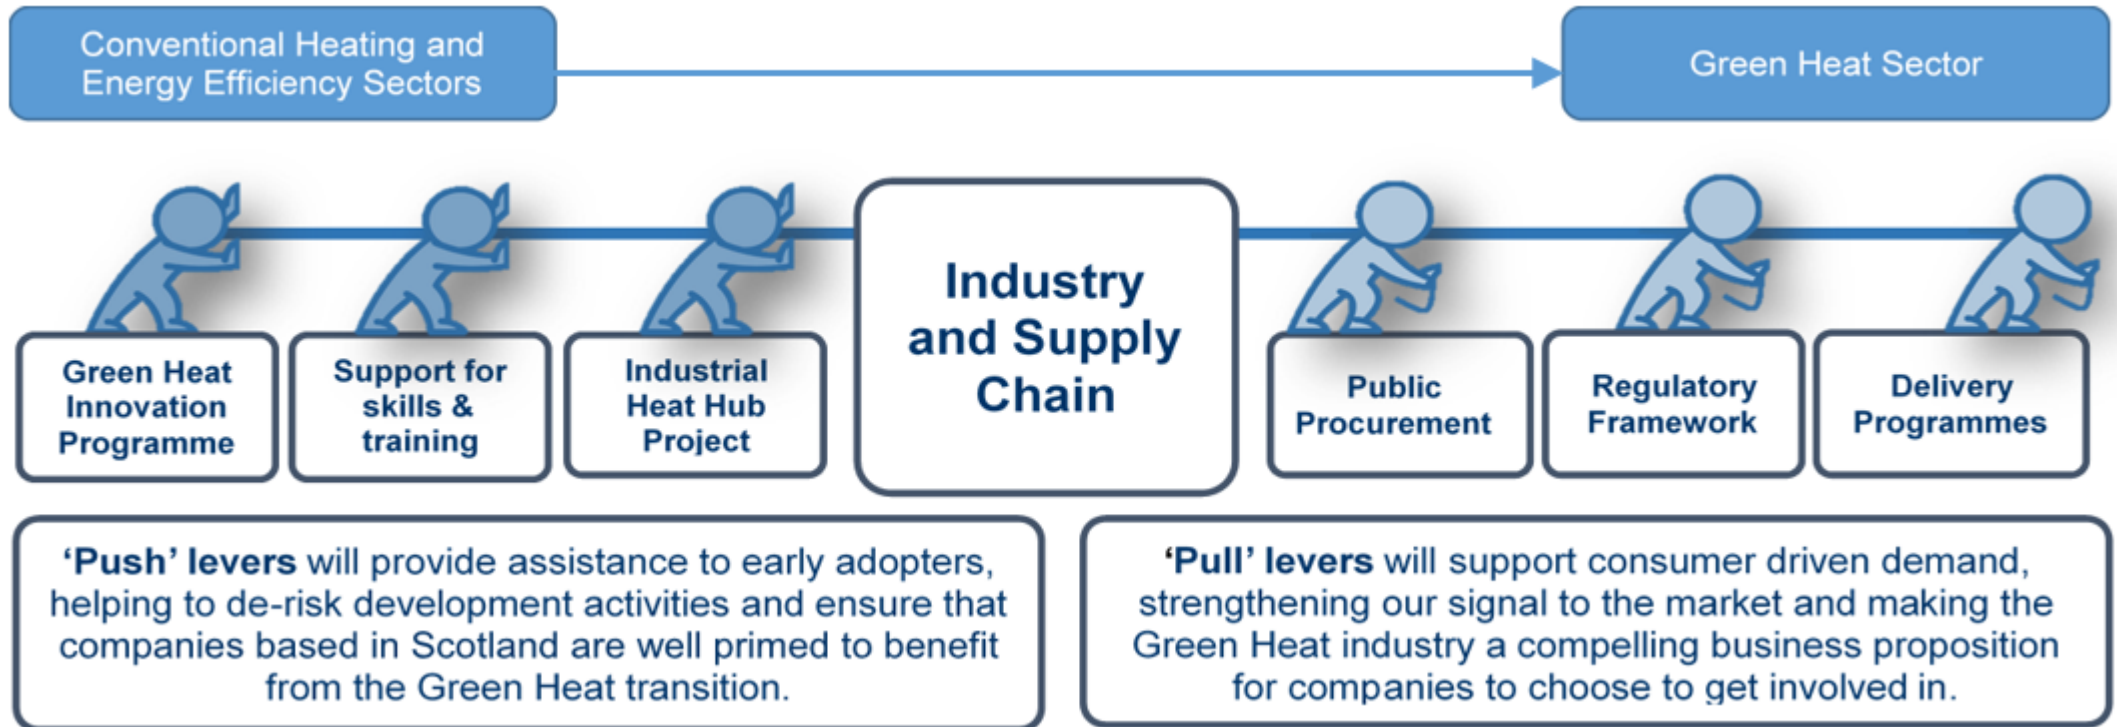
Conventional Heating and Energy Efficiency Sectors

Green Heat Sector

Green Heat Innovation Programme

Support for skills & training

Industrial Heat Hub Project

Industry and Supply Chain

Public Procurement

Regulatory Framework

Delivery Programmes

**'Push' levers** will provide assistance to early adopters, helping to de-risk development activities and ensure that companies based in Scotland are well primed to benefit from the Green Heat transition.

**'Pull' levers** will support consumer driven demand, strengthening our signal to the market and making the Green Heat industry a compelling business proposition for companies to choose to get involved in.